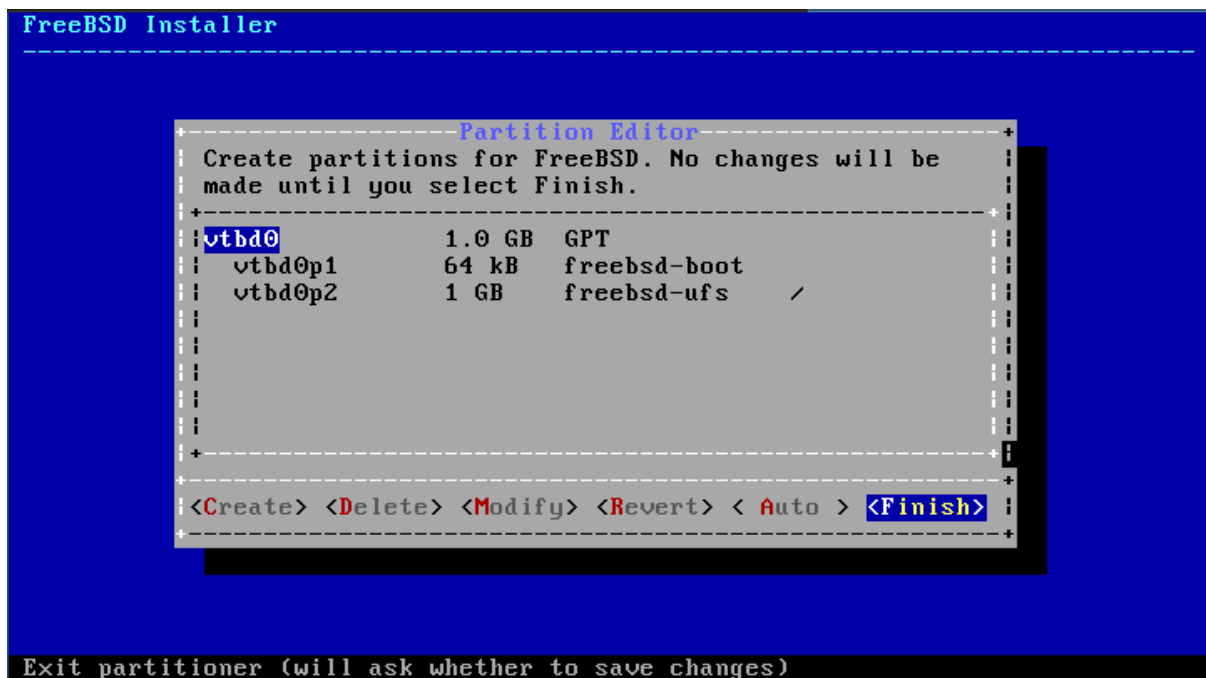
FreeBSD Installer

Partition Editor

Create partitions for FreeBSD. No changes will be made until you select Finish.

| | | | |
|---|---|---|---|
| vtbd0 | 1.0 GB | GPT | |
| vtbd0p1 | 64 kB | freebsd-boot | |
| vtbd0p2 | 1 GB | freebsd-ufs | / |

<Create> <Delete> <Modify> <Revert> < Auto > <Finish>

Exit partitioner (will ask whether to save changes)